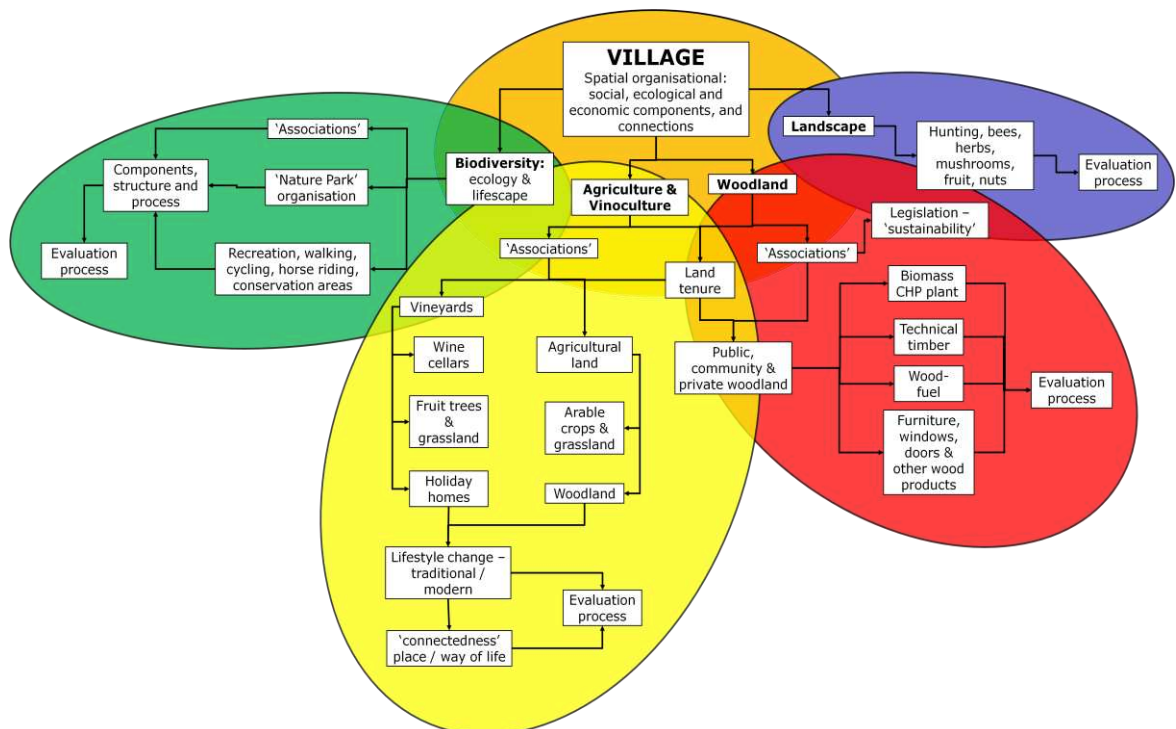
VILLAGE
Spatial organisational: social, ecological and economic components, and connections

Landscape

Hunting, bees, herbs, mushrooms, fruit, nuts

Evaluation process

Biodiversity: ecology & lifescape

'Associations'

Components, structure and process

'Nature Park' organisation

Evaluation process

Recreation, walking, cycling, horse riding, conservation areas

Agriculture & Vinoculture

Woodland

Legislation – 'sustainability'

'Associations'

'Associations'

Land tenure

Vineyards

Wine cellars

Fruit trees & grassland

Holiday homes

Agricultural land

Arable crops & grassland

Woodland

Public, community & private woodland

Biomass CHP plant

Technical timber

Wood-fuel

Furniture, windows, doors & other wood products

Evaluation process

Lifestyle change – traditional / modern

Evaluation process

'connectedness' place / way of life